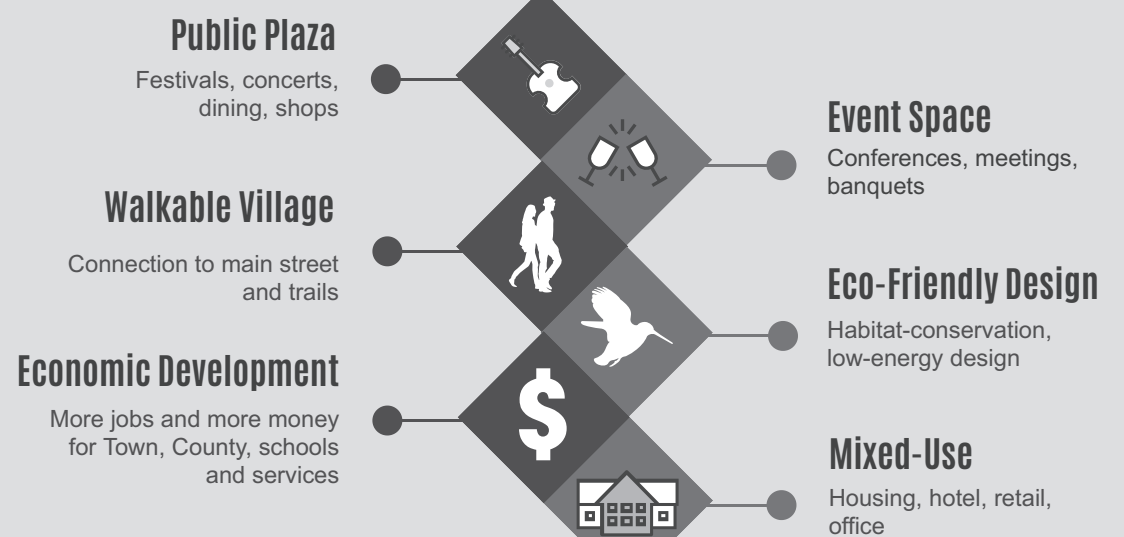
Public Plaza

Festivals, concerts, dining, shops

Event Space

Conferences, meetings, banquets

Walkable Village

Connection to main street and trails

Eco-Friendly Design

Habitat-conservation, low-energy design

Economic Development

More jobs and more money for Town, County, schools and services

Mixed-Use

Housing, hotel, retail, office